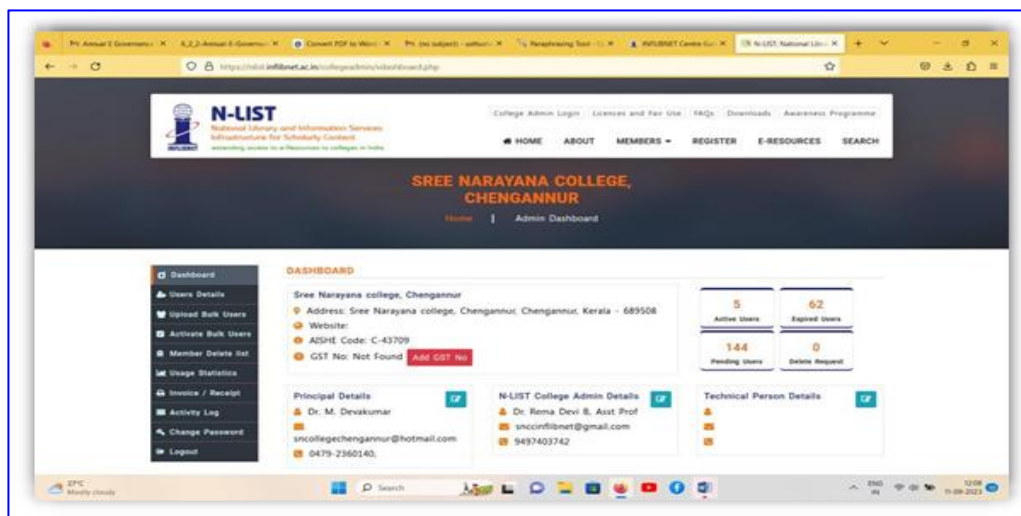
Annual E Governance | 6.2.2-Annual E-Governance | Convert PDF to Word | (no subject) | Paraphrasing Tool | INFLIBNET Centre | N-LIST: National Libr

https://nlist.inflibnet.ac.in/collegeadmin/nldashboard.php

N-LIST
National Library and Information Services Infrastructure for Scholarly Content
extending access to e-Resources to colleges in India

College Admin Login | Licences and Fair Use | FAQs | Downloads | Awareness Programme

HOME | ABOUT | MEMBERS | REGISTER | E-RESOURCES | SEARCH

SREE NARAYANA COLLEGE, CHENGANNUR

Home | Admin Dashboard

Dashboard
Users Details
Upload Bulk Users
Activate Bulk Users
Member Delete list
Usage Statistics
Invoice / Receipt
Activity Log
Change Password
Logout

DASHBOARD

Sree Narayana college, Chengannur
Address: Sree Narayana college, Chengannur, Chengannur, Kerala - 689508
Website:
AISHE Code: C-43709
GST No: Not Found Add GST No

5
Active Users
62
Expired Users
144
Pending Users
0
Delete Request

Principal Details
Dr. M. Devakumar
sncollegechengannur@hotmail.com
0479-2360140,

N-LIST College Admin Details
Dr. Rema Devi B, Asst Prof
snccinflibnet@gmail.com
9497403742

Technical Person Details

27°C
Mostly cloudy

Search

ENG IN
12:08
11-09-2023